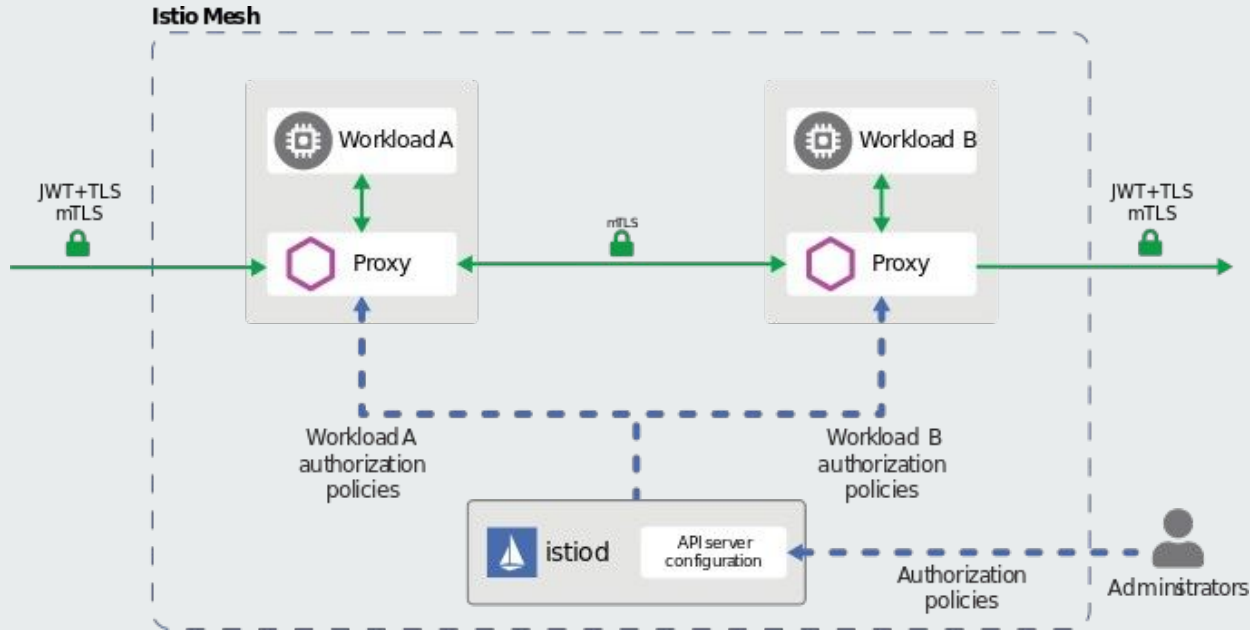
Istio Mesh

Workload A

Workload B

JWT+TLS
mTLS

Proxy

mTLS

Proxy

JWT+TLS
mTLS

Workload A
authorization
policies

Workload B
authorization
policies

istiod

API server
configuration

Authorization
policies

Administrators